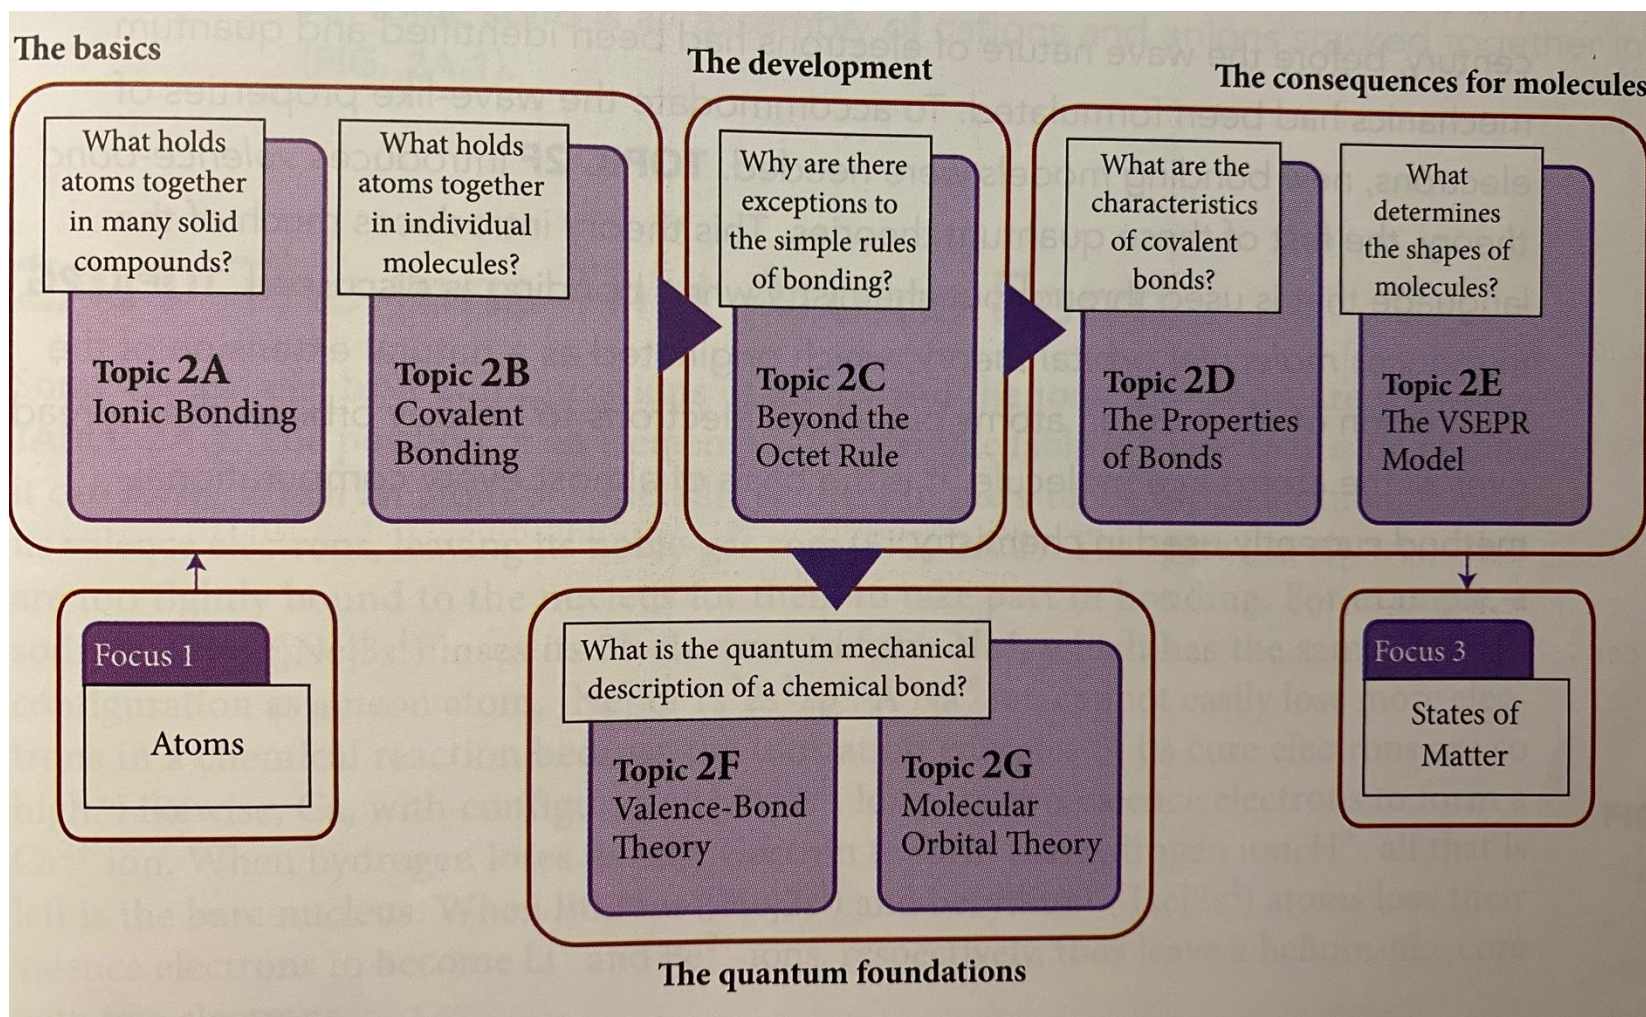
The basics

What holds atoms together in many solid compounds?

Topic 2A
Ionic Bonding

What holds atoms together in individual molecules?

Topic 2B
Covalent Bonding

The development

Why are there exceptions to the simple rules of bonding?

Topic 2C
Beyond the Octet Rule

The consequences for molecules

What are the characteristics of covalent bonds?

Topic 2D
The Properties of Bonds

What determines the shapes of molecules?

Topic 2E
The VSEPR Model

Focus 1
Atoms

What is the quantum mechanical description of a chemical bond?

Topic 2F
Valence-Bond Theory

Topic 2G
Molecular Orbital Theory

The quantum foundations

Focus 3
States of Matter